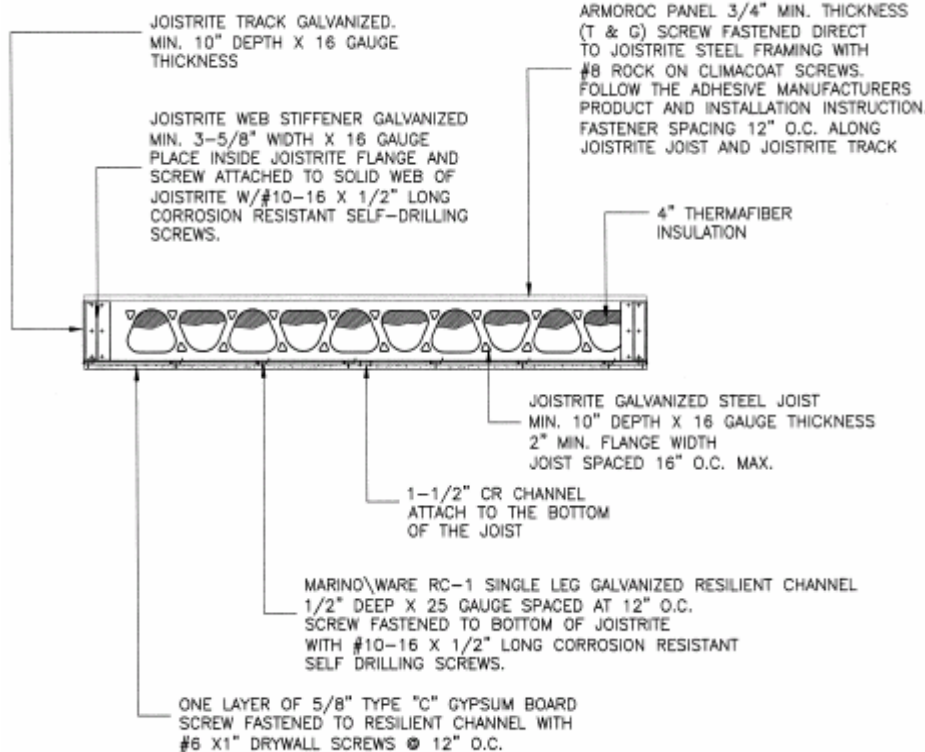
JOISTRITE TRACK GALVANIZED. MIN. 10" DEPTH X 16 GAUGE THICKNESS

ARMOROC PANEL 3/4" MIN. THICKNESS (T & G) SCREW FASTENED DIRECT TO JOISTRITE STEEL FRAMING WITH #8 ROCK ON CLIMACOAT SCREWS. FOLLOW THE ADHESIVE MANUFACTURERS PRODUCT AND INSTALLATION INSTRUCTION. FASTENER SPACING 12" O.C. ALONG JOISTRITE JOIST AND JOISTRITE TRACK

JOISTRITE WEB STIFFENER GALVANIZED MIN. 3-5/8" WIDTH X 16 GAUGE PLACE INSIDE JOISTRITE FLANGE AND SCREW ATTACHED TO SOLID WEB OF JOISTRITE W/#10-16 X 1/2" LONG CORROSION RESISTANT SELF-DRILLING SCREWS.

4" THERMAFIBER INSULATION

JOISTRITE GALVANIZED STEEL JOIST MIN. 10" DEPTH X 16 GAUGE THICKNESS 2" MIN. FLANGE WIDTH JOIST SPACED 16" O.C. MAX.

1-1/2" CR CHANNEL ATTACH TO THE BOTTOM OF THE JOIST

MARINO\WARE RC-1 SINGLE LEG GALVANIZED RESILIENT CHANNEL 1/2" DEEP X 25 GAUGE SPACED AT 12" O.C. SCREW FASTENED TO BOTTOM OF JOISTRITE WITH #10-16 X 1/2" LONG CORROSION RESISTANT SELF DRILLING SCREWS.

ONE LAYER OF 5/8" TYPE "C" GYPSUM BOARD SCREW FASTENED TO RESILIENT CHANNEL WITH #6 X1" DRYWALL SCREWS @ 12" O.C.